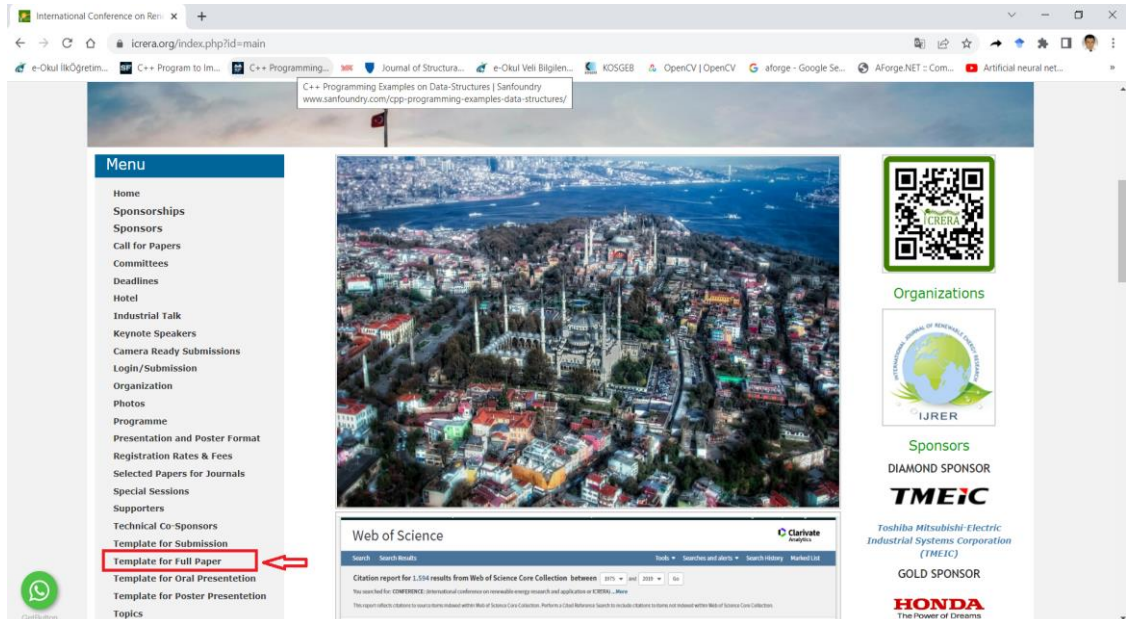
International Conference on Ren ×   +

icrera.org/index.php?id=main

e-Okul İlkÖğretim...   C++ Program to Im...   C++ Programming...   Journal of Structura...   e-Okul Veli Bilgilen...   KOSGEB   OpenCV | OpenCV   aforge - Google Se...   AForge.NET :: Com...   Artificial neural net...

C++ Programming Examples on Data-Structures | Sanfoundry
www.sanfoundry.com/cpp-programming-examples-data-structures/

Menu

Home
Sponsorships
Sponsors
Call for Papers
Committees
Deadlines
Hotel
Industrial Talk
Keynote Speakers
Camera Ready Submissions
Login/Submission
Organization
Photos
Programme
Presentation and Poster Format
Registration Rates & Fees
Selected Papers for Journals
Special Sessions
Supporters
Technical Co-Sponsors
Template for Submission
Template for Full Paper
Template for Oral Presentetion
Template for Poster Presentetion
Topics

Web of Science
Clarivate Analytics
Search   Search Results   Tools   Searches and alerts   Search History   Marked List
Citation report for 1,594 results from Web of Science Core Collection between 1975 and 2019 Go
You searched for: CONFERENCE: (international conference on renewable energy research and application or ICRERA) ...More
This report reflects citations to source items indexed within Web of Science Core Collection. Perform a Cited Reference Search to include citations to items not indexed within Web of Science Core Collection.

ICRERA

Organizations

IJRER

Sponsors
DIAMOND SPONSOR
TMEiC
Toshiba Mitsubishi-Electric Industrial Systems Corporation (TMEIC)
GOLD SPONSOR
HONDA
The Power of Dreams